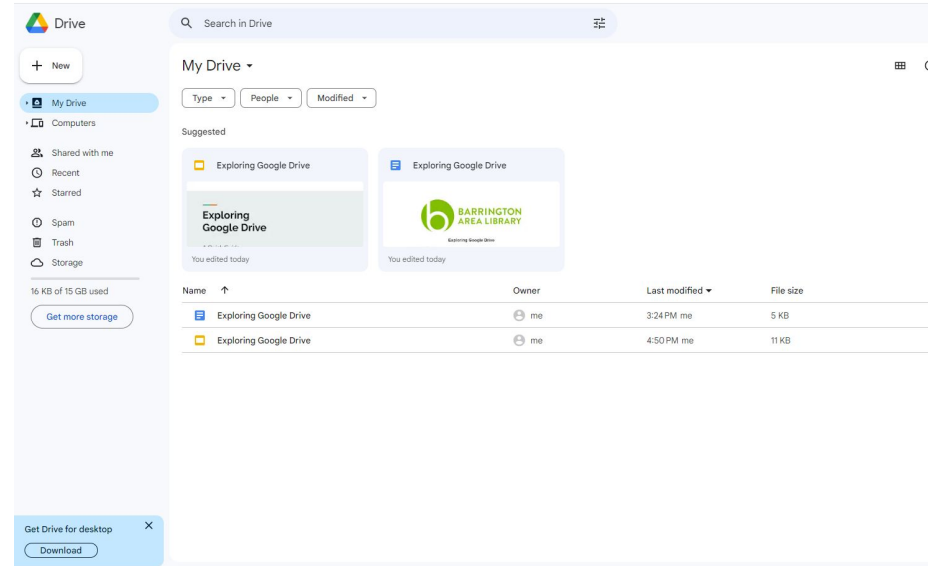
Drive

Search in Drive

New

My Drive
Computers
Shared with me
Recent
Starred
Spam
Trash
Storage

16 KB of 15 GB used

Get more storage

Get Drive for desktop
Download

My Drive

Type
People
Modified

Suggested

Exploring Google Drive
Exploring Google Drive
You edited today

Exploring Google Drive
BARRINGTON AREA LIBRARY
Exploring Google Drive
You edited today

| Name | Owner | Last modified | File size |
|---|---|---|---|
| Exploring Google Drive | me | 3:24 PM me | 5 KB |
| Exploring Google Drive | me | 4:50 PM me | 11 KB |